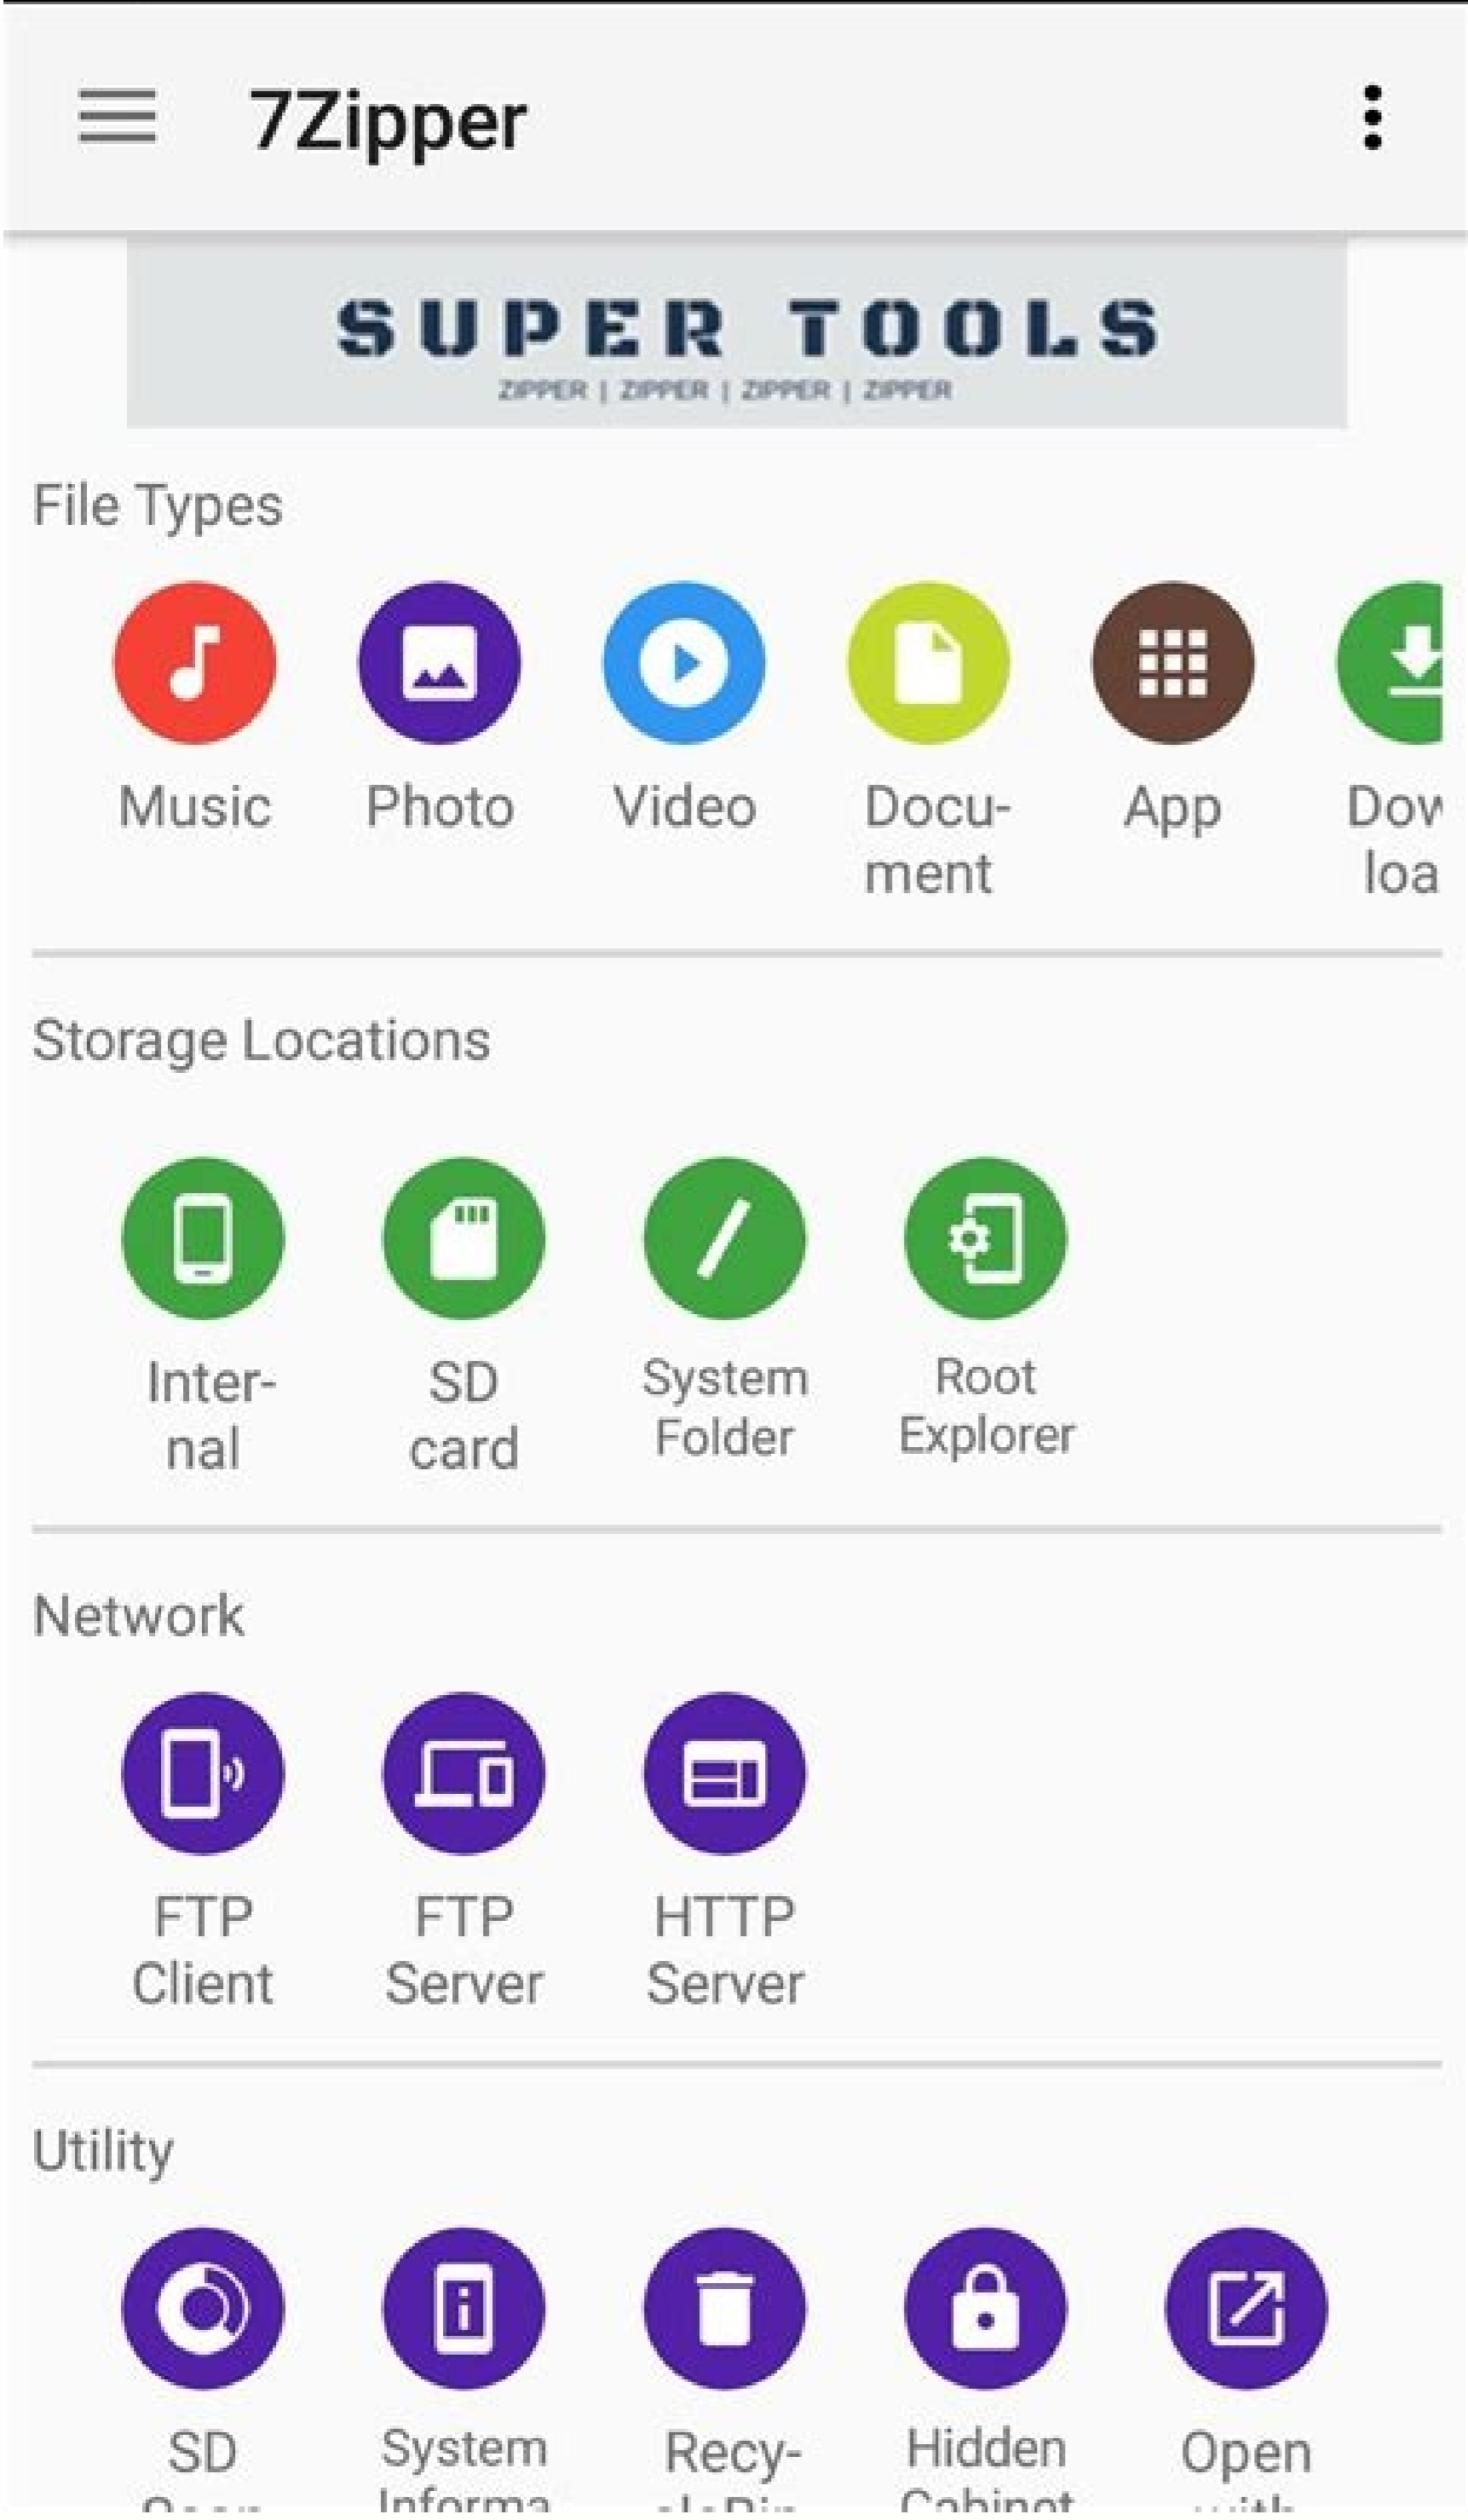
7Zipper

SUPER TOOLS
ZIPPER | ZIPPER | ZIPPER | ZIPPER

File Types

Music
Photo
Video
Document
App
Dov loa

Storage Locations

Internal
SD card
System Folder
Root Explorer

Network

FTP Client
FTP Server
HTTP Server

Utility

SD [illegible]
System Informa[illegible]
Recy-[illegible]
Hidden Cabinet
Open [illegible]